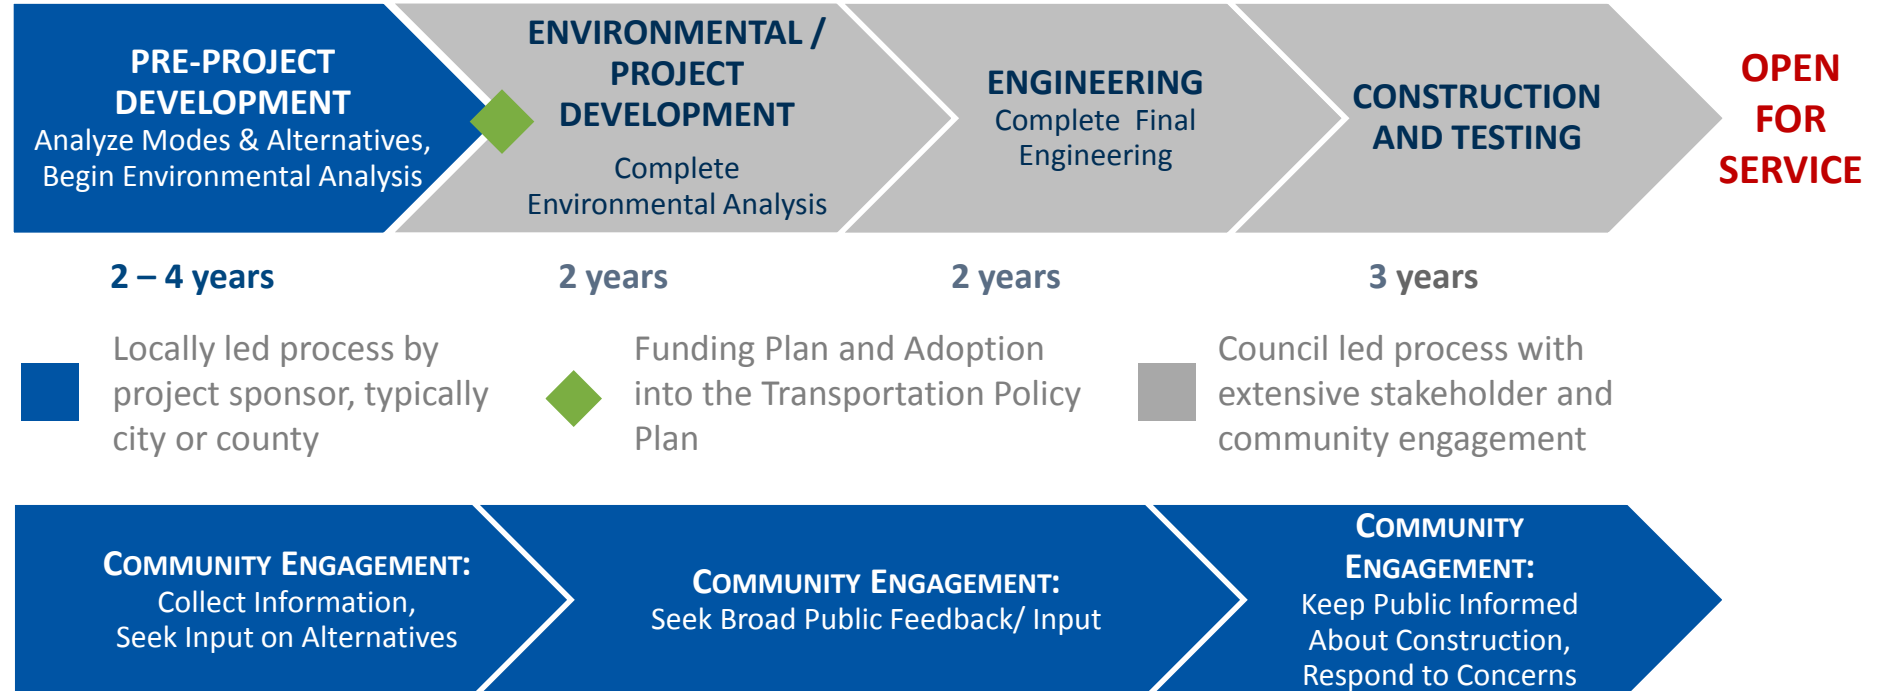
PRE-PROJECT DEVELOPMENT
Analyze Modes & Alternatives, Begin Environmental Analysis

ENVIRONMENTAL / PROJECT DEVELOPMENT
Complete Environmental Analysis

ENGINEERING
Complete Final Engineering

CONSTRUCTION AND TESTING

OPEN FOR SERVICE

2 – 4 years

2 years

2 years

3 years

Locally led process by project sponsor, typically city or county

Funding Plan and Adoption into the Transportation Policy Plan

Council led process with extensive stakeholder and community engagement

COMMUNITY ENGAGEMENT:
Collect Information,
Seek Input on Alternatives

COMMUNITY ENGAGEMENT:
Seek Broad Public Feedback/ Input

COMMUNITY ENGAGEMENT:
Keep Public Informed About Construction, Respond to Concerns